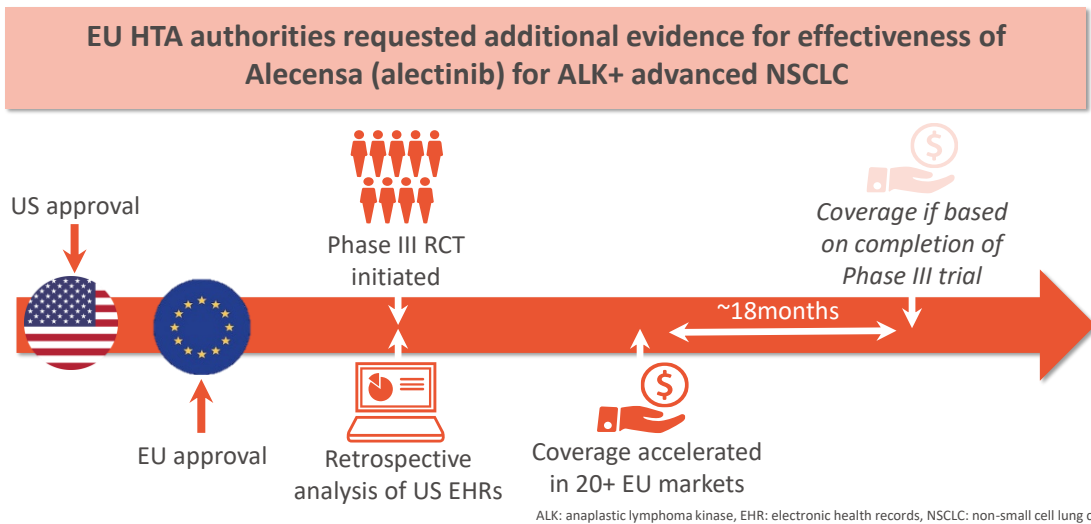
EU HTA authorities requested additional evidence for effectiveness of Alecensa (alectinib) for ALK+ advanced NSCLC

US approval

Phase III RCT initiated

Coverage if based on completion of Phase III trial

~18months

EU approval

Retrospective analysis of US EHRs

Coverage accelerated in 20+ EU markets

ALK: anaplastic lymphoma kinase, EHR: electronic health records, NSCLC: non-small cell lung c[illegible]